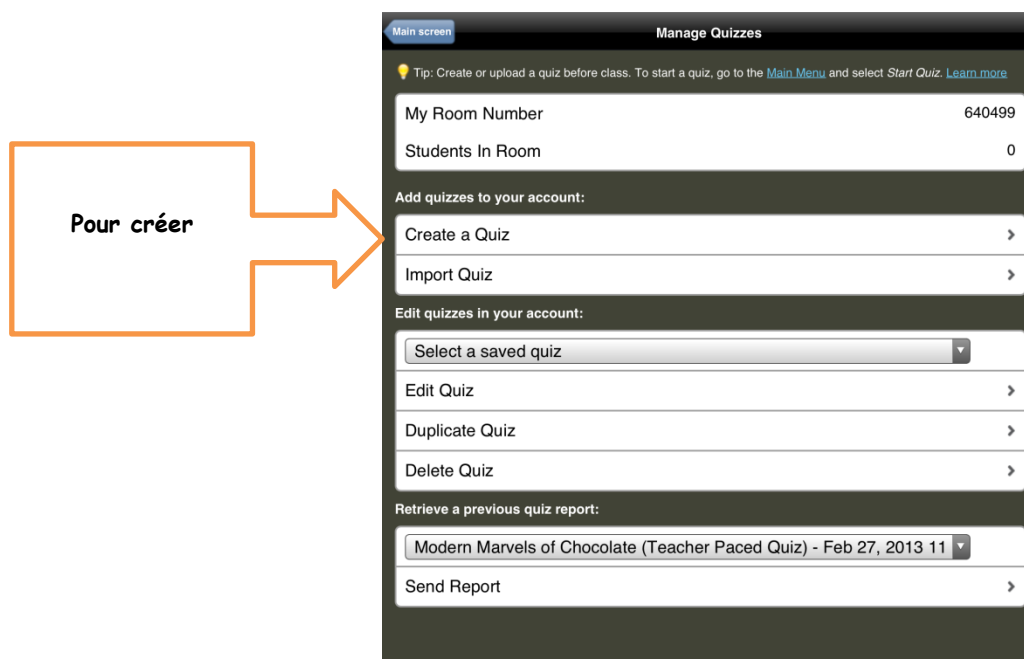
Pour créer

Main screen

Manage Quizzes

Tip: Create or upload a quiz before class. To start a quiz, go to the Main Menu and select Start Quiz. Learn more

My Room Number 640499

Students In Room 0

Add quizzes to your account:

Create a Quiz

Import Quiz

Edit quizzes in your account:

Select a saved quiz

Edit Quiz

Duplicate Quiz

Delete Quiz

Retrieve a previous quiz report:

Modern Marvels of Chocolate (Teacher Paced Quiz) - Feb 27, 2013 11

Send Report